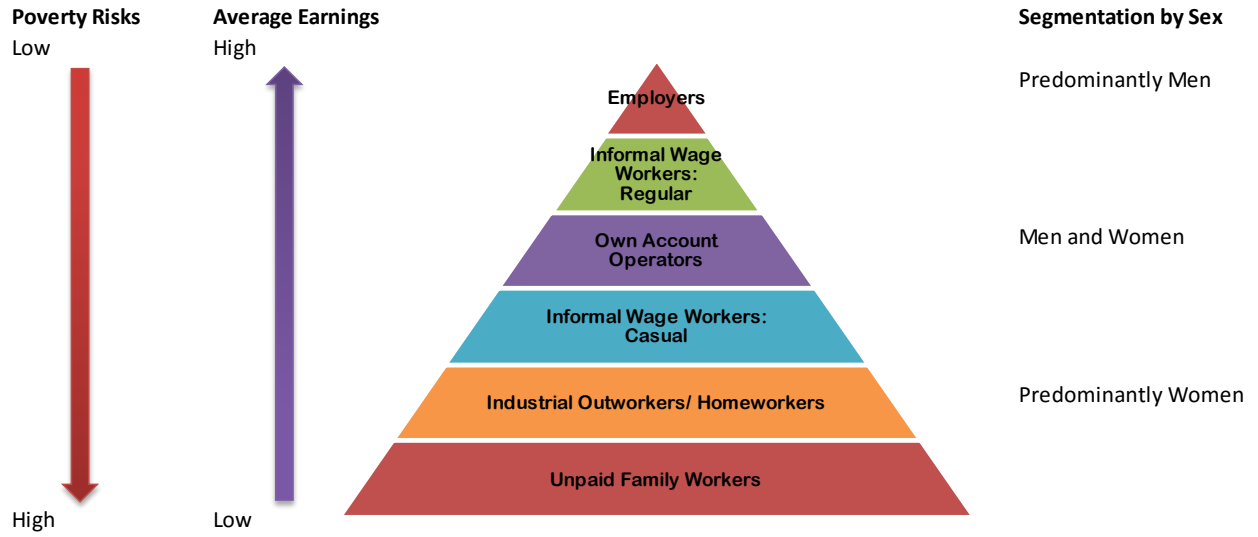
Poverty Risks
Low

Average Earnings
High

Segmentation by Sex

Employers

Predominantly Men

Informal Wage Workers: Regular

Own Account Operators

Men and Women

Informal Wage Workers: Casual

Industrial Outworkers/ Homeworkers

Predominantly Women

Unpaid Family Workers

High

Low